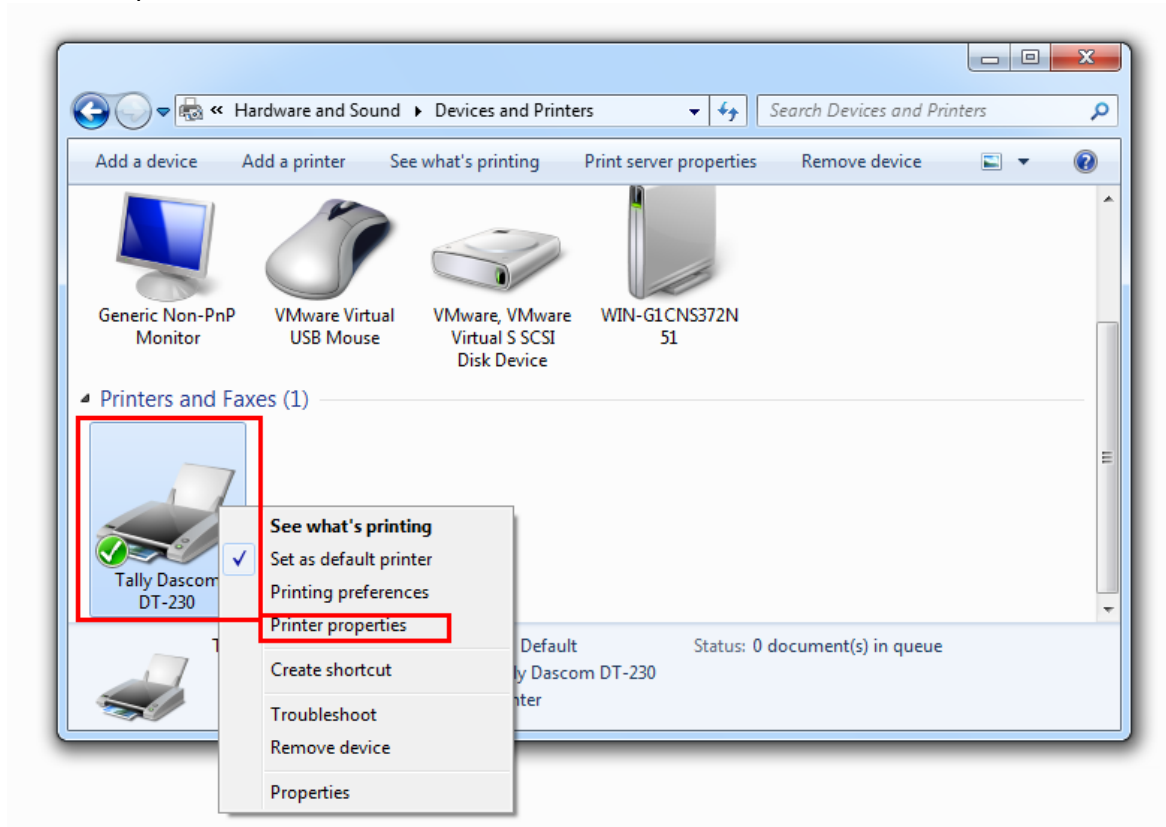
« Hardware and Sound ▸ Devices and Printers

Search Devices and Printers

Add a device Add a printer See what's printing Print server properties Remove device

Generic Non-PnP Monitor

VMware Virtual USB Mouse

VMware, VMware Virtual S SCSI Disk Device

WIN-G1CNS372N 51

Printers and Faxes (1)

Tally Dascom DT-230

See what's printing
Set as default printer
Printing preferences
Printer properties
Create shortcut
Troubleshoot
Remove device
Properties

T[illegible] Default
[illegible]ly Dascom DT-230
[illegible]nter

Status: 0 document(s) in queue